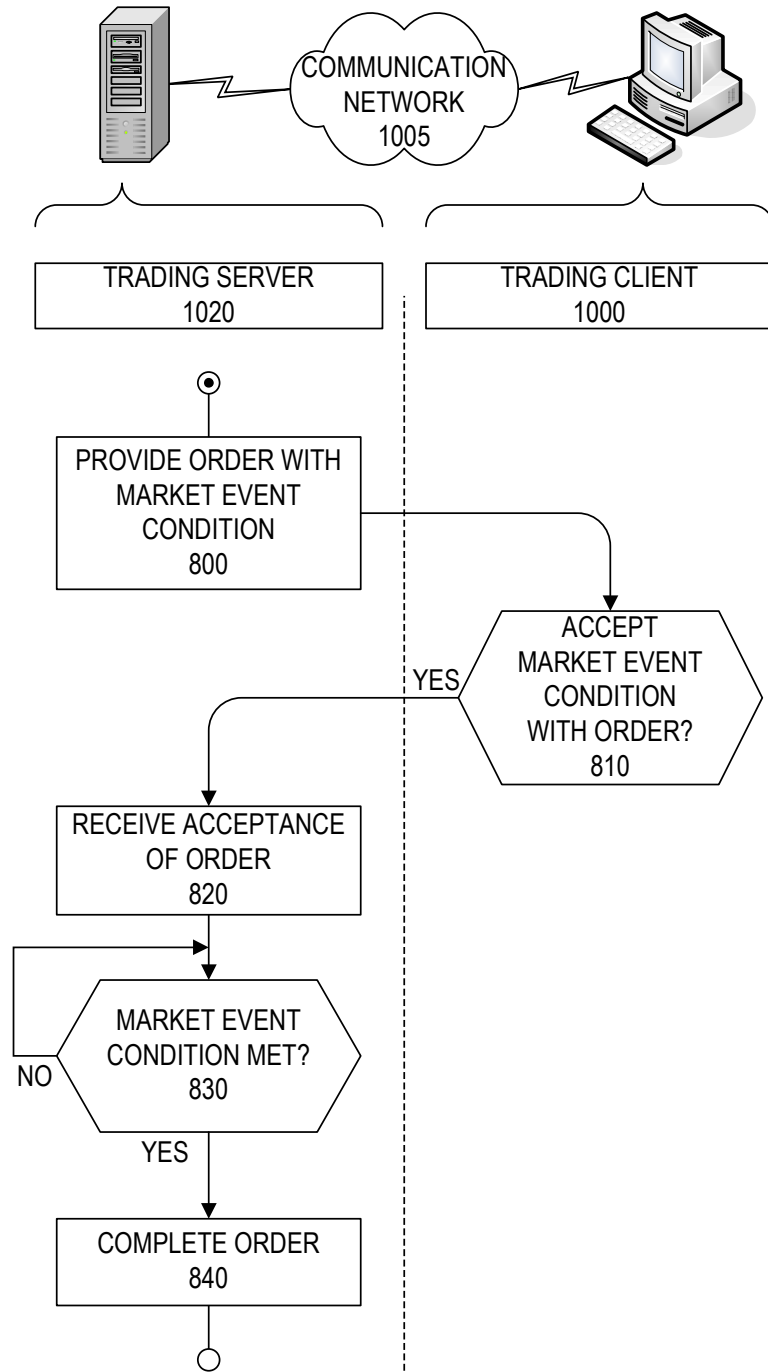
COMMUNICATION NETWORK 1005

TRADING SERVER 1020

TRADING CLIENT 1000

PROVIDE ORDER WITH MARKET EVENT CONDITION 800

ACCEPT MARKET EVENT CONDITION WITH ORDER? 810

YES

RECEIVE ACCEPTANCE OF ORDER 820

MARKET EVENT CONDITION MET? 830

NO

YES

COMPLETE ORDER 840